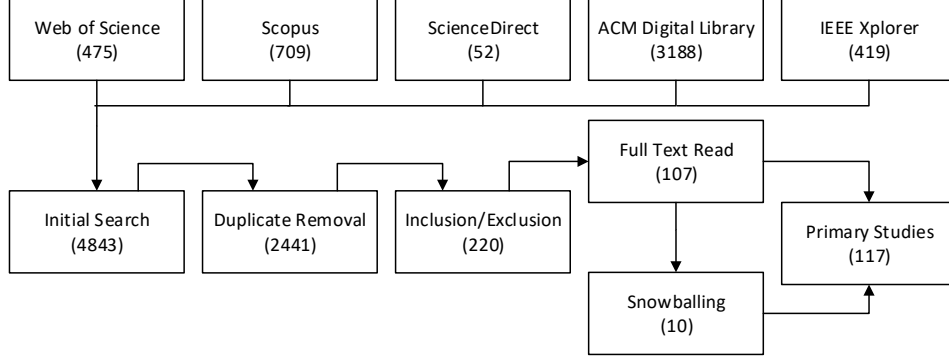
Web of Science
(475)

Scopus
(709)

ScienceDirect
(52)

ACM Digital Library
(3188)

IEEE Xplorer
(419)

Initial Search
(4843)

Duplicate Removal
(2441)

Inclusion/Exclusion
(220)

Full Text Read
(107)

Primary Studies
(117)

Snowballing
(10)